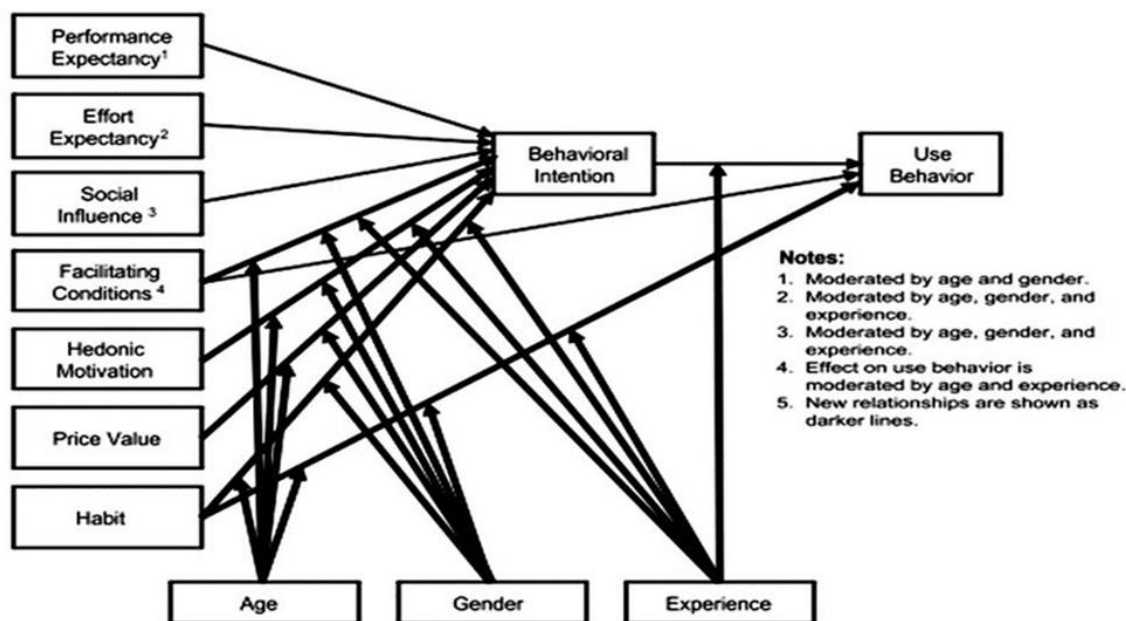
Performance Expectancy$^1$

Effort Expectancy$^2$

Social Influence $^3$

Facilitating Conditions $^4$

Hedonic Motivation

Price Value

Habit

Behavioral Intention

Use Behavior

Notes:
1. Moderated by age and gender.
2. Moderated by age, gender, and experience.
3. Moderated by age, gender, and experience.
4. Effect on use behavior is moderated by age and experience.
5. New relationships are shown as darker lines.

Age

Gender

Experience